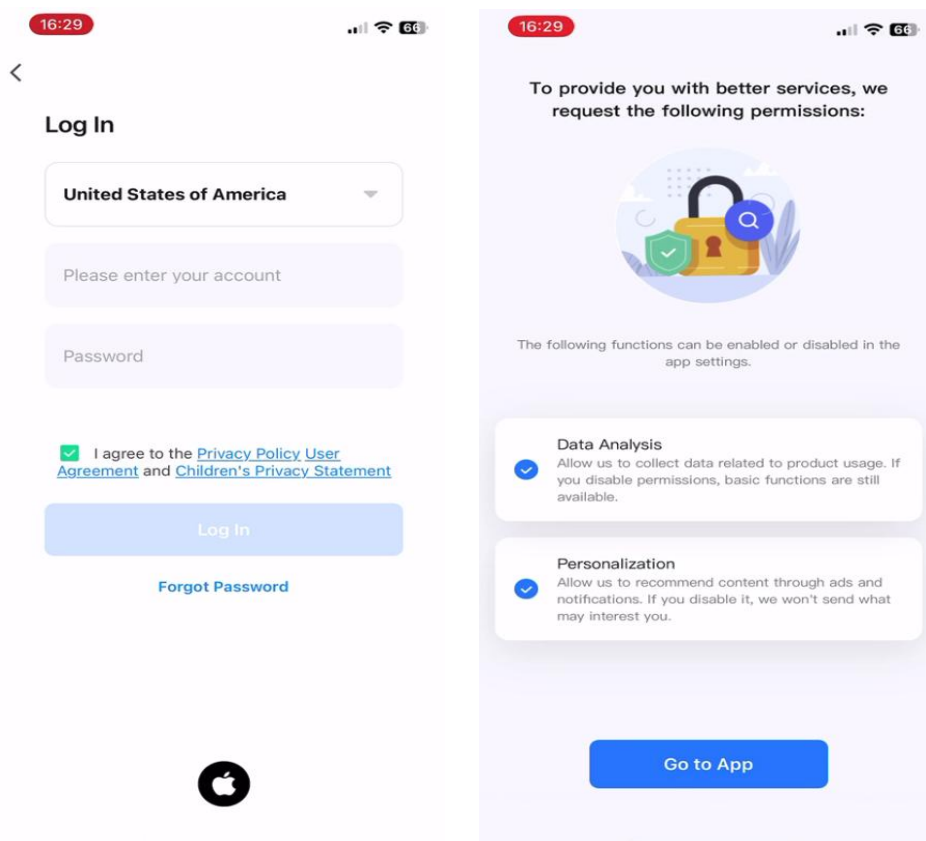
16:29

66

Log In

United States of America

Please enter your account

Password

I agree to the Privacy Policy User Agreement and Children's Privacy Statement

Log In

Forgot Password

16:29

66

To provide you with better services, we request the following permissions:

The following functions can be enabled or disabled in the app settings.

Data Analysis
Allow us to collect data related to product usage. If you disable permissions, basic functions are still available.

Personalization
Allow us to recommend content through ads and notifications. If you disable it, we won't send what may interest you.

Go to App